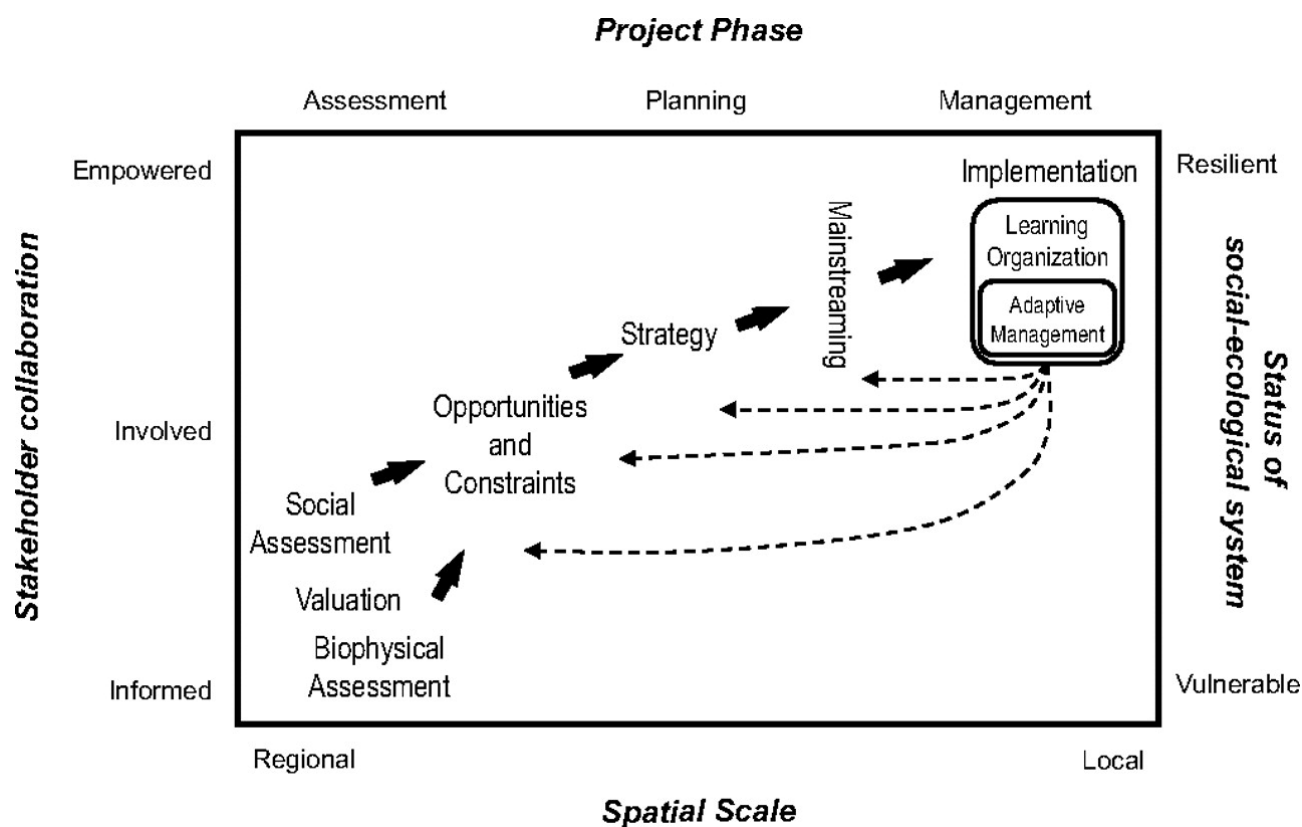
Project Phase

Assessment

Planning

Management

Empowered

Involved

Informed

Stakeholder collaboration

Implementation

Learning Organization

Adaptive Management

Mainstreaming

Strategy

Opportunities and Constraints

Social Assessment

Valuation

Biophysical Assessment

Resilient

Vulnerable

Status of social-ecological system

Regional

Local

Spatial Scale